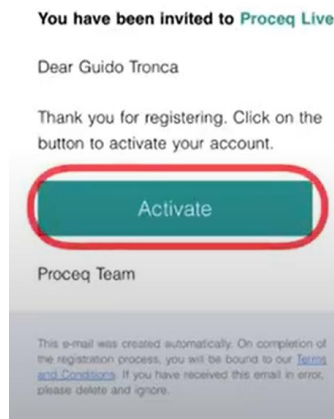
You have been invited to Proceq Live

Dear Guido Tronca

Thank you for registering. Click on the button to activate your account.

Activate

Proceq Team

This e-mail was created automatically. On completion of the registration process, you will be bound to our Terms and Conditions. If you have received this email in error, please delete and ignore.